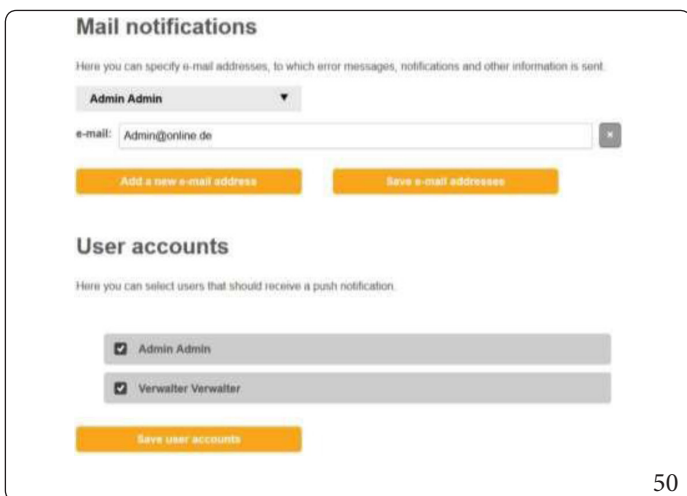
Mail notifications

Here you can specify e-mail addresses, to which error messages, notifications and other information is sent.

Admin Admin ▼

e-mail: Admin@online.de ×

Add a new e-mail address

Save e-mail addresses

User accounts

Here you can select users that should receive a push notification.

Admin Admin

Verwalter Verwalter

Save user accounts

50